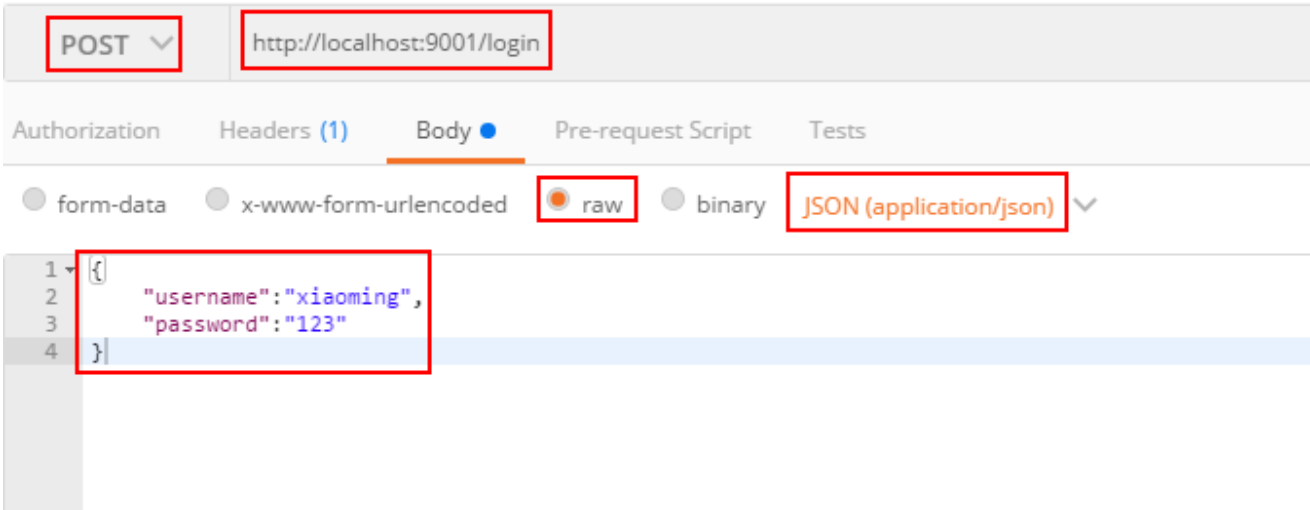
POST http://localhost:9001/login

Authorization Headers (1) Body Pre-request Script Tests

form-data x-www-form-urlencoded raw binary JSON (application/json)

1 {
2 "username":"xiaoming",
3 "password":"123"
4 }